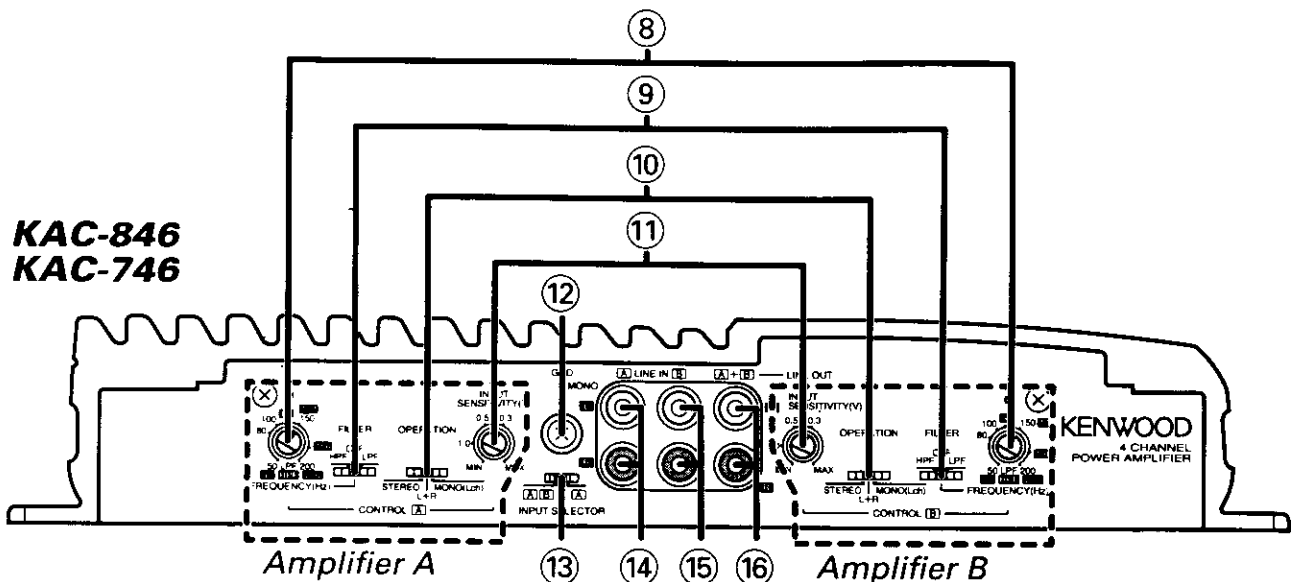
⑧
⑨
⑩
⑪
KAC-846
KAC-746
⑫
GND
MONO
A LINE IN B
A + B LINE OUT
100
80
150
FILTER
OFF
HPF LPF
50 LPF 200
FREQUENCY(Hz)
OPERATION
STEREO MONO(Lch)
L+R
CONTROL A
INPUT SENSITIVITY(V)
0.5 0.3
1.0
MIN MAX
A B A
INPUT SELECTOR
INPUT SENSITIVITY(V)
0.5 0.3
MIN MAX
OPERATION
STEREO MONO(Lch)
L+R
FILTER
OFF
HPF LPF
100
80
150
50 LPF 200
FREQUENCY(Hz)
CONTROL B
KENWOOD
4 CHANNEL
POWER AMPLIFIER
Amplifier A
⑬ ⑭ ⑮ ⑯
Amplifier B